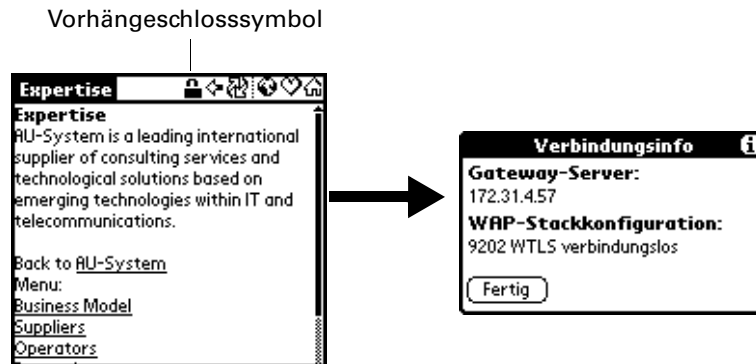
Vorhängeschlosssymbol

Expertise

Expertise
AU-System is a leading international supplier of consulting services and technological solutions based on emerging technologies within IT and telecommunications.

Back to AU-System
Menu:
Business Model
Suppliers
Operators

Verbindungsinfo
Gateway-Server:
172.31.4.57
WAP-Stackkonfiguration:
9202 WTLS verbindungslos
Fertig